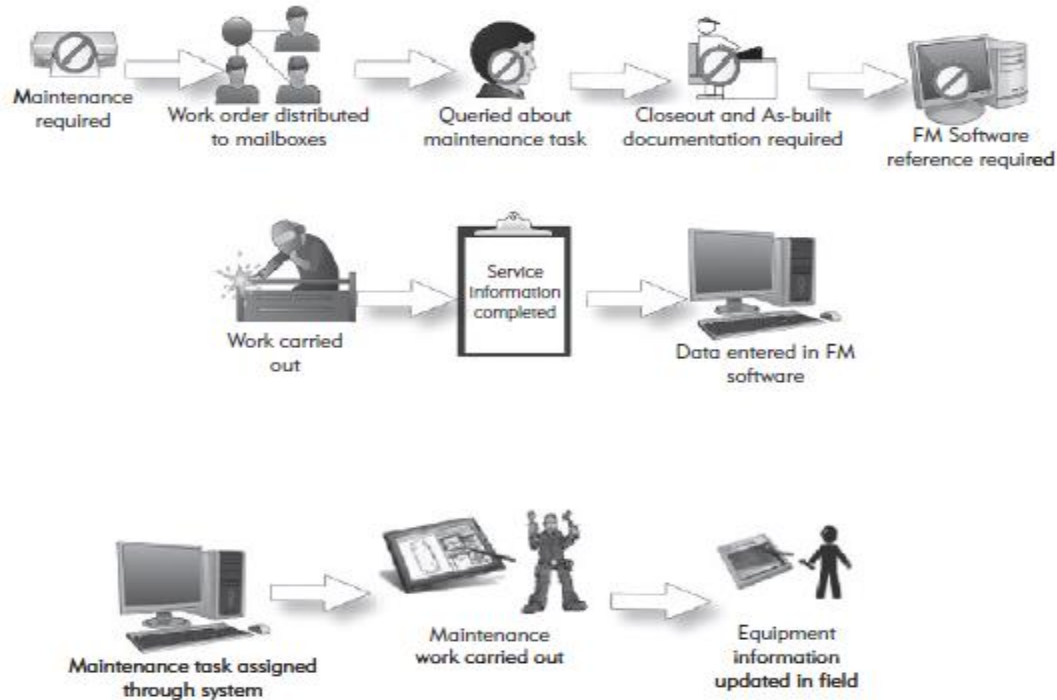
Maintenance required

Work order distributed to mailboxes

Queried about maintenance task

Closeout and As-built documentation required

FM Software reference required

Work carried out

Service information completed

Data entered in FM software

Maintenance task assigned through system

Maintenance work carried out

Equipment information updated in field